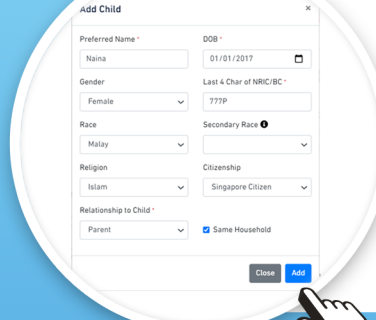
Add Child ×

Preferred Name *
Naina

DOB *
01/01/2017

Gender
Female

Last 4 Char of NRIC/BC *
777P

Race
Malay

Secondary Race

Religion
Islam

Citizenship
Singapore Citizen

Relationship to Child *
Parent

Same Household

Close
Add